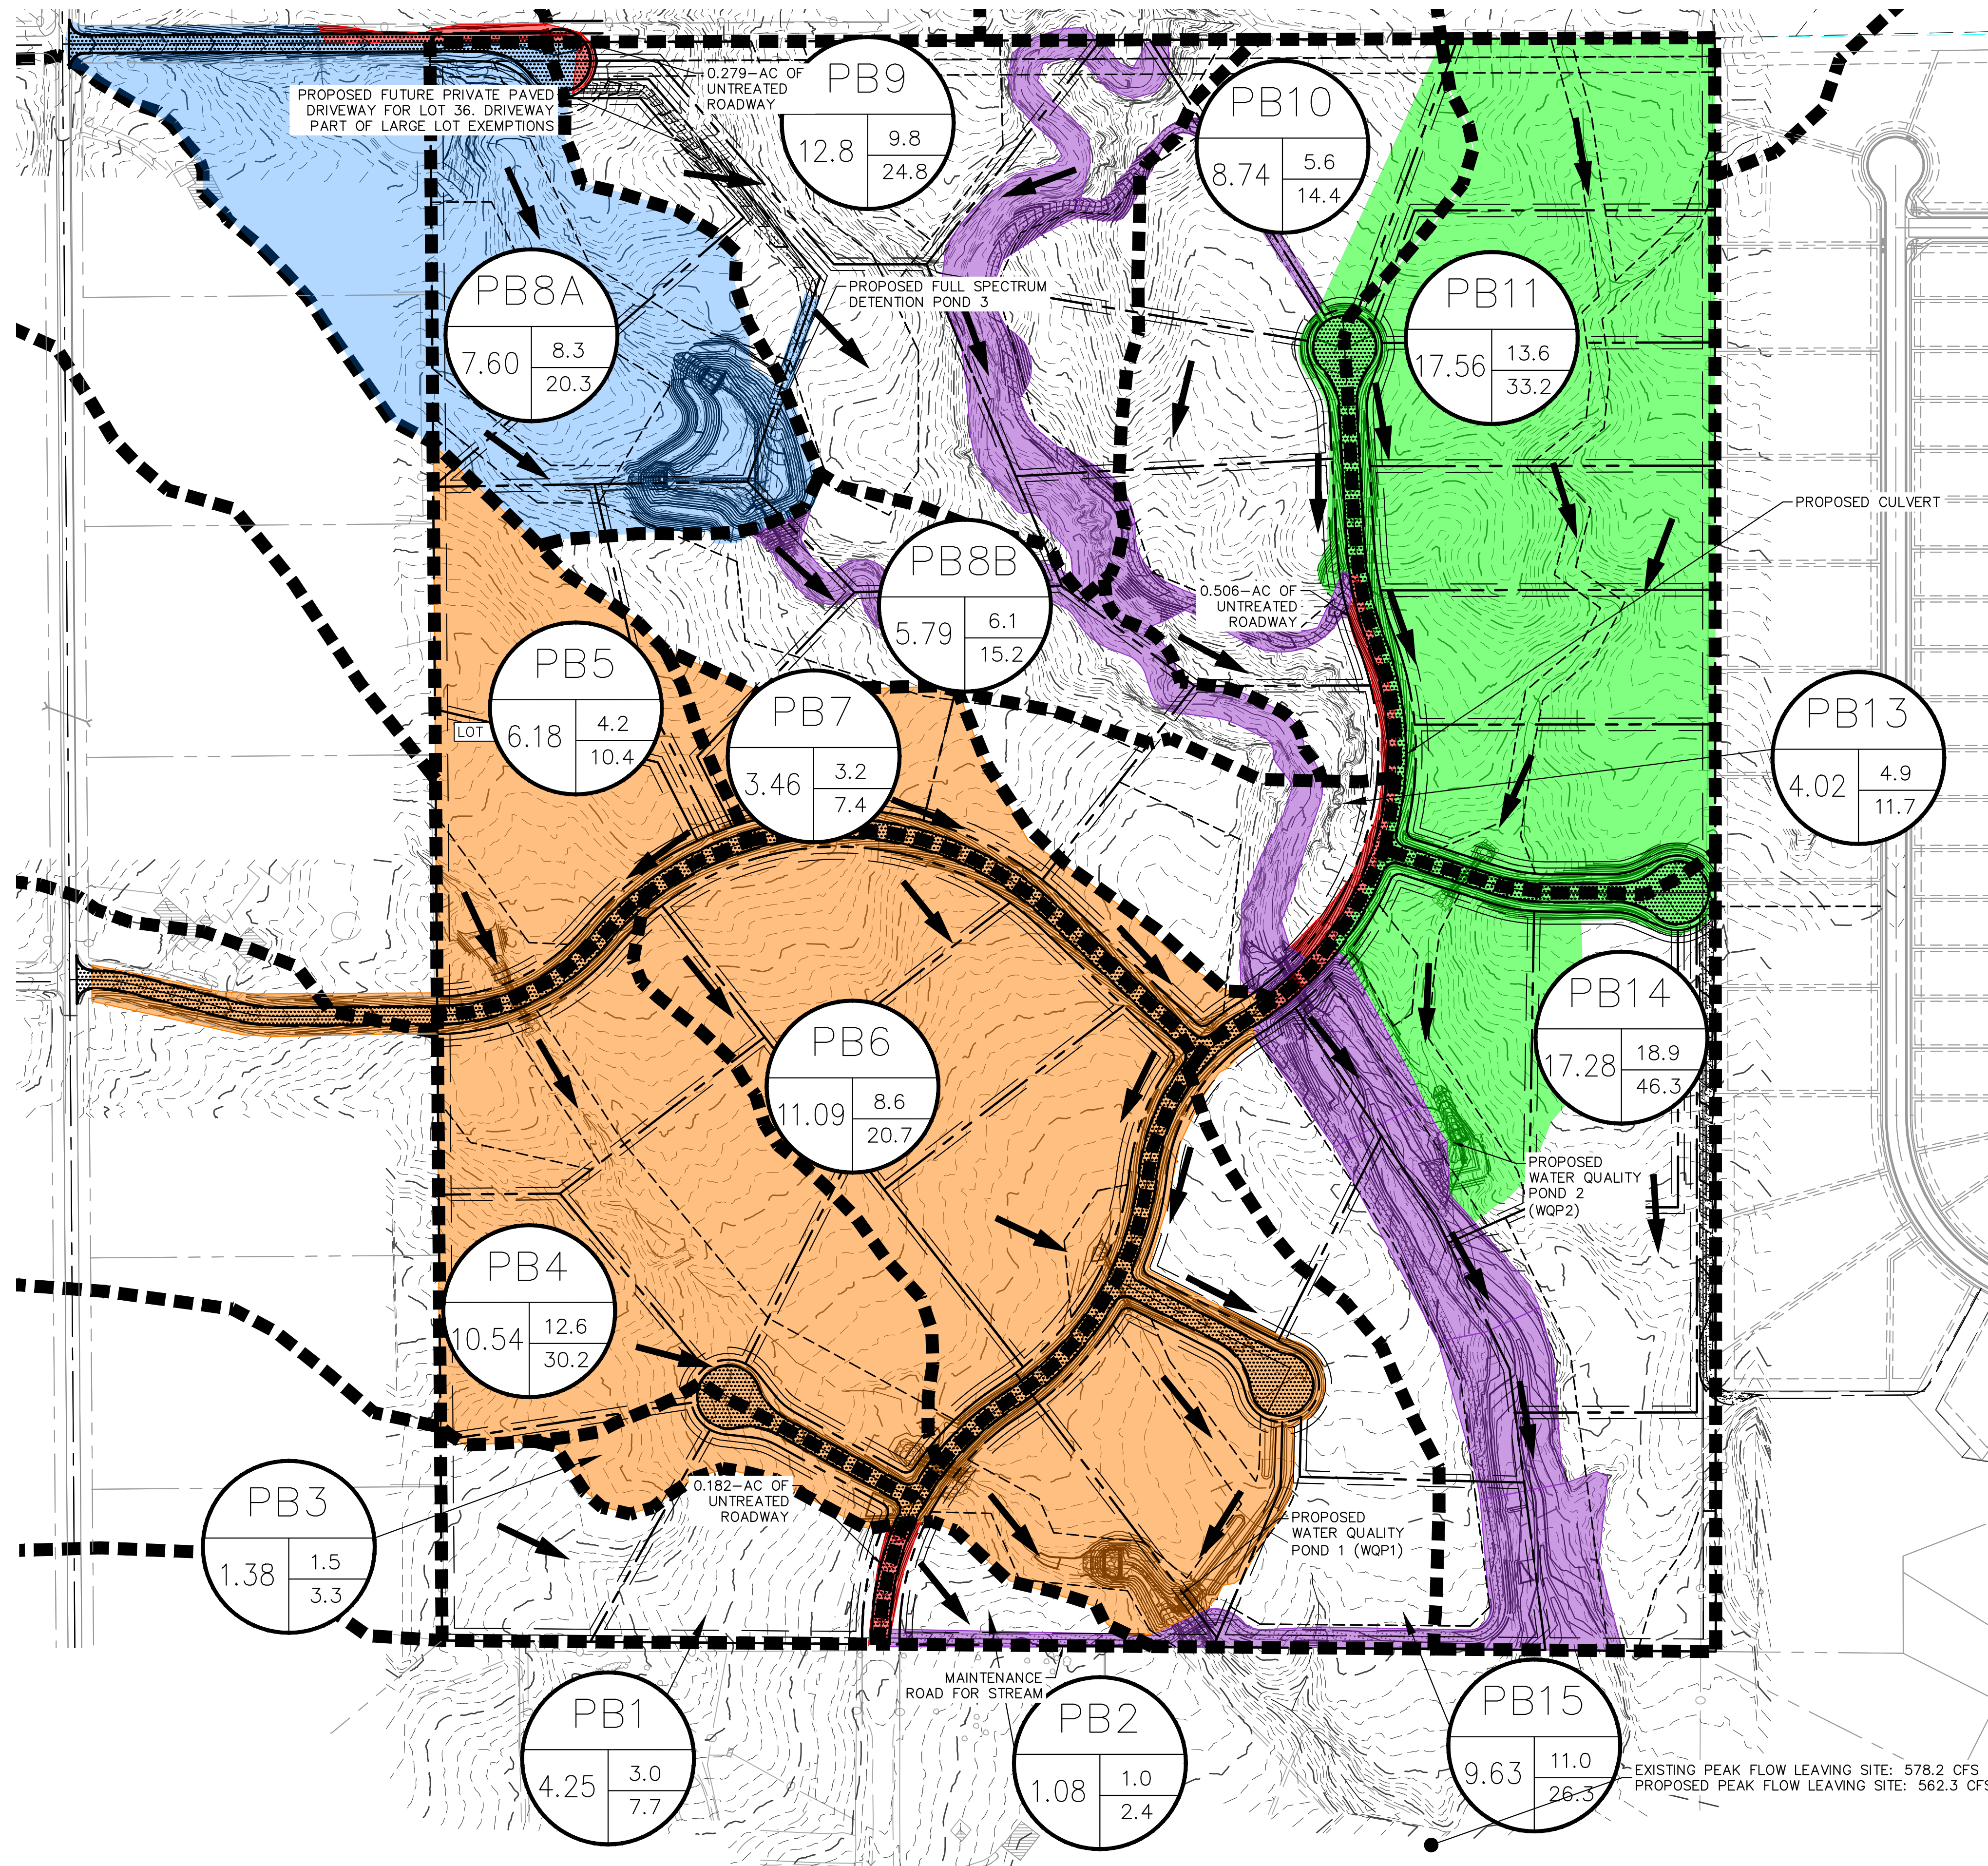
PROPOSED FUTURE PRIVATE PAVED DRIVEWAY FOR LOT 36. DRIVEWAY PART OF LARGE LOT EXEMPTIONS

0.279-AC OF UNTREATED ROADWAY

PB9
12.8
9.8
24.8

PB10
8.74
5.6
14.4

PB8A
7.60
8.3
20.3

PROPOSED FULL SPECTRUM DETENTION POND 3

PB11
17.56
13.6
33.2

PROPOSED CULVERT

PB8B
5.79
6.1
15.2

0.506-AC OF UNTREATED ROADWAY

PB5
LOT
6.18
4.2
10.4

PB7
3.46
3.2
7.4

PB13
4.02
4.9
11.7

PB14
17.28
18.9
46.3

PB6
11.09
8.6
20.7

PROPOSED WATER QUALITY POND 2 (WQP2)

PB4
10.54
12.6
30.2

PB3
1.38
1.5
3.3

0.182-AC OF UNTREATED ROADWAY

PROPOSED WATER QUALITY POND 1 (WQP1)

MAINTENANCE ROAD FOR STREAM

PB1
4.25
3.0
7.7

PB2
1.08
1.0
2.4

PB15
9.63
11.0
26.3

EXISTING PEAK FLOW LEAVING SITE: 578.2 CFS
PROPOSED PEAK FLOW LEAVING SITE: 562.3 CFS